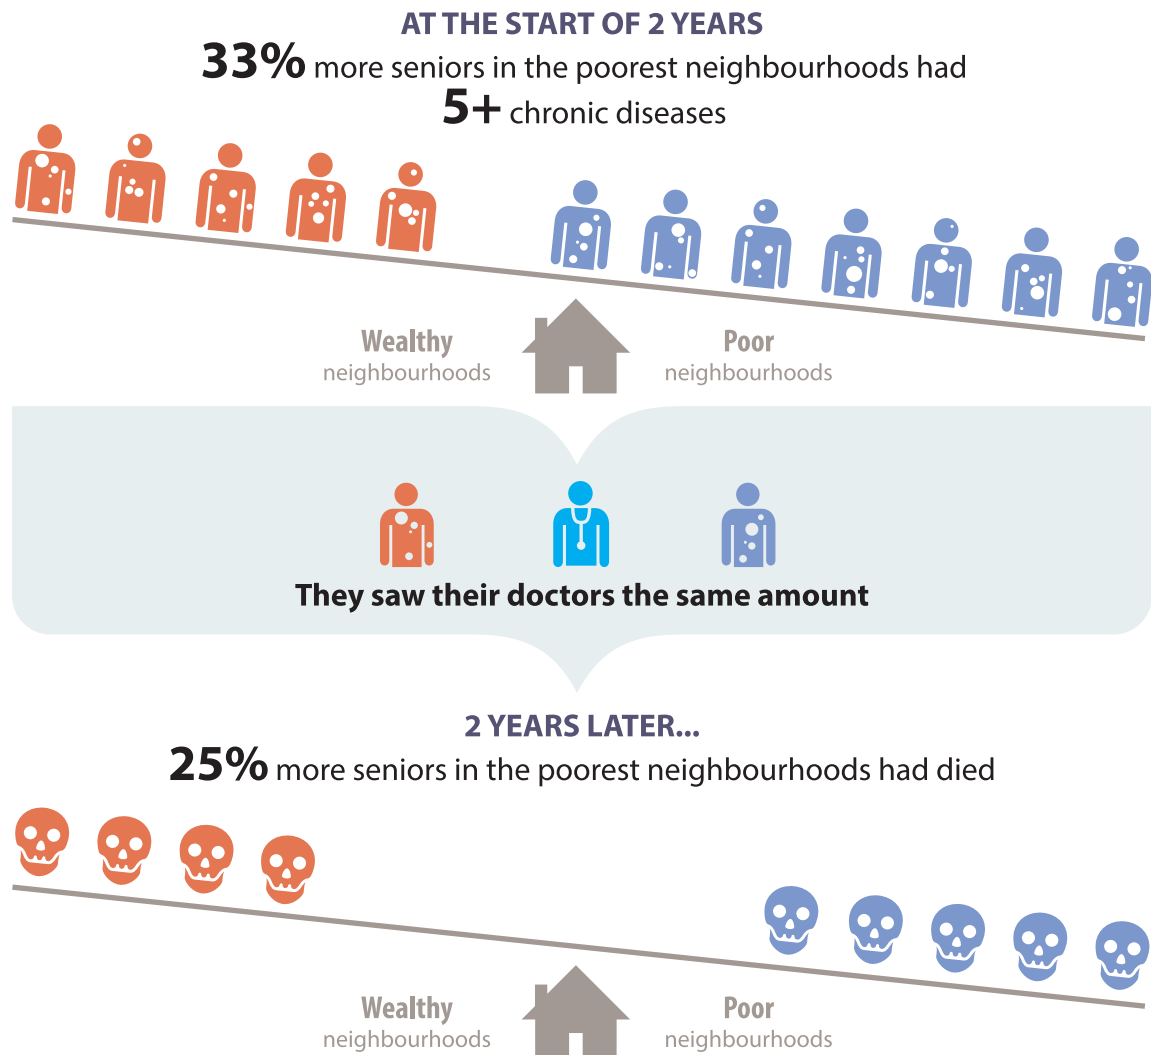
AT THE START OF 2 YEARS

33% more seniors in the poorest neighbourhoods had 5+ chronic diseases

Wealthy neighbourhoods

Poor neighbourhoods

They saw their doctors the same amount

2 YEARS LATER...

25% more seniors in the poorest neighbourhoods had died

Wealthy neighbourhoods

Poor neighbourhoods